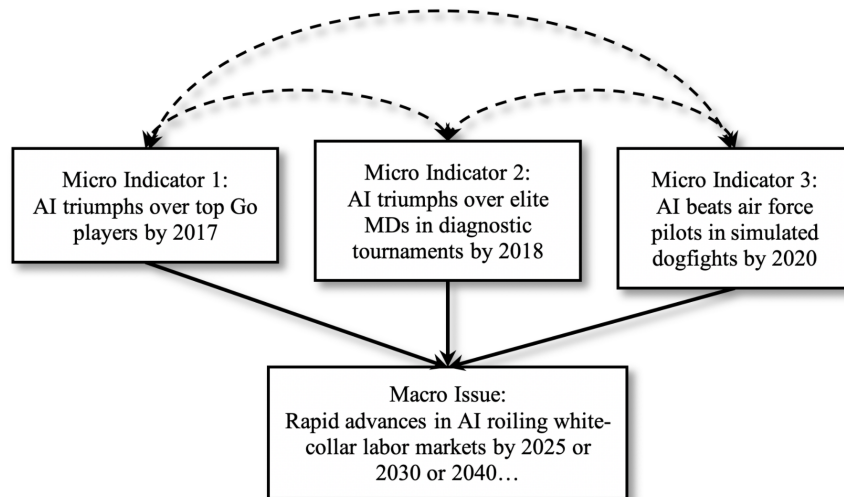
Micro Indicator 1:
AI triumphs over top Go players by 2017

Micro Indicator 2:
AI triumphs over elite MDs in diagnostic tournaments by 2018

Micro Indicator 3:
AI beats air force pilots in simulated dogfights by 2020

Macro Issue:
Rapid advances in AI roiling white-collar labor markets by 2025 or 2030 or 2040…